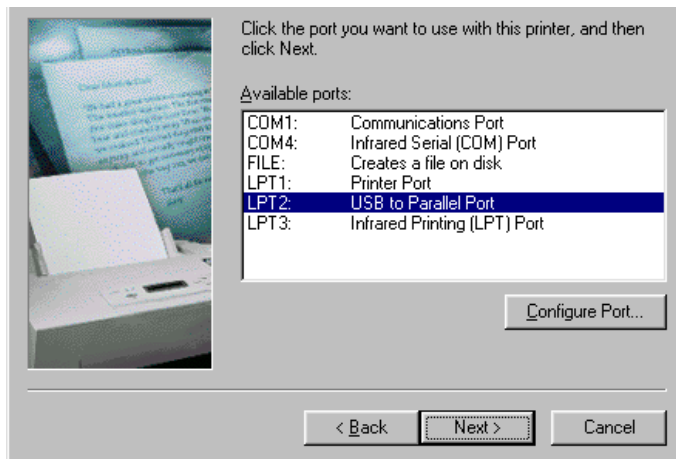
Click the port you want to use with this printer, and then click Next.

Available ports:

| | |
|---|---|
| COM1: | Communications Port |
| COM4: | Infrared Serial (COM) Port |
| FILE: | Creates a file on disk |
| LPT1: | Printer Port |
| LPT2: | USB to Parallel Port |
| LPT3: | Infrared Printing (LPT) Port |

Configure Port...

< Back
Next >
Cancel